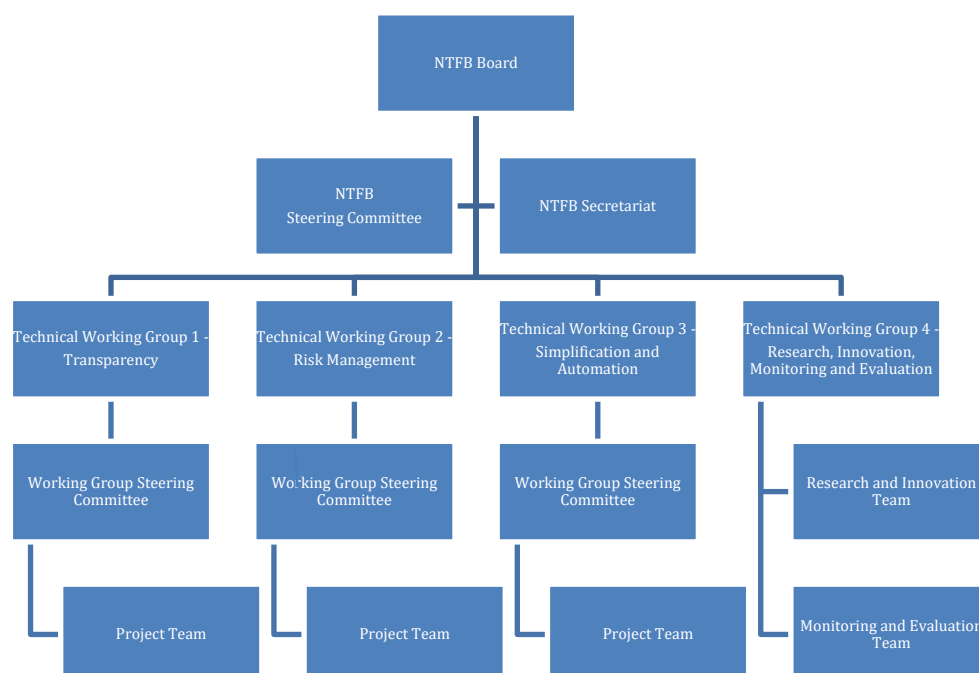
NTFB Board

NTFB Steering Committee

NTFB Secretariat

Technical Working Group 1 - Transparency

Technical Working Group 2 - Risk Management

Technical Working Group 3 - Simplification and Automation

Technical Working Group 4 - Research, Innovation, Monitoring and Evaluation

Working Group Steering Committee

Working Group Steering Committee

Working Group Steering Committee

Research and Innovation Team

Project Team

Project Team

Project Team

Monitoring and Evaluation Team